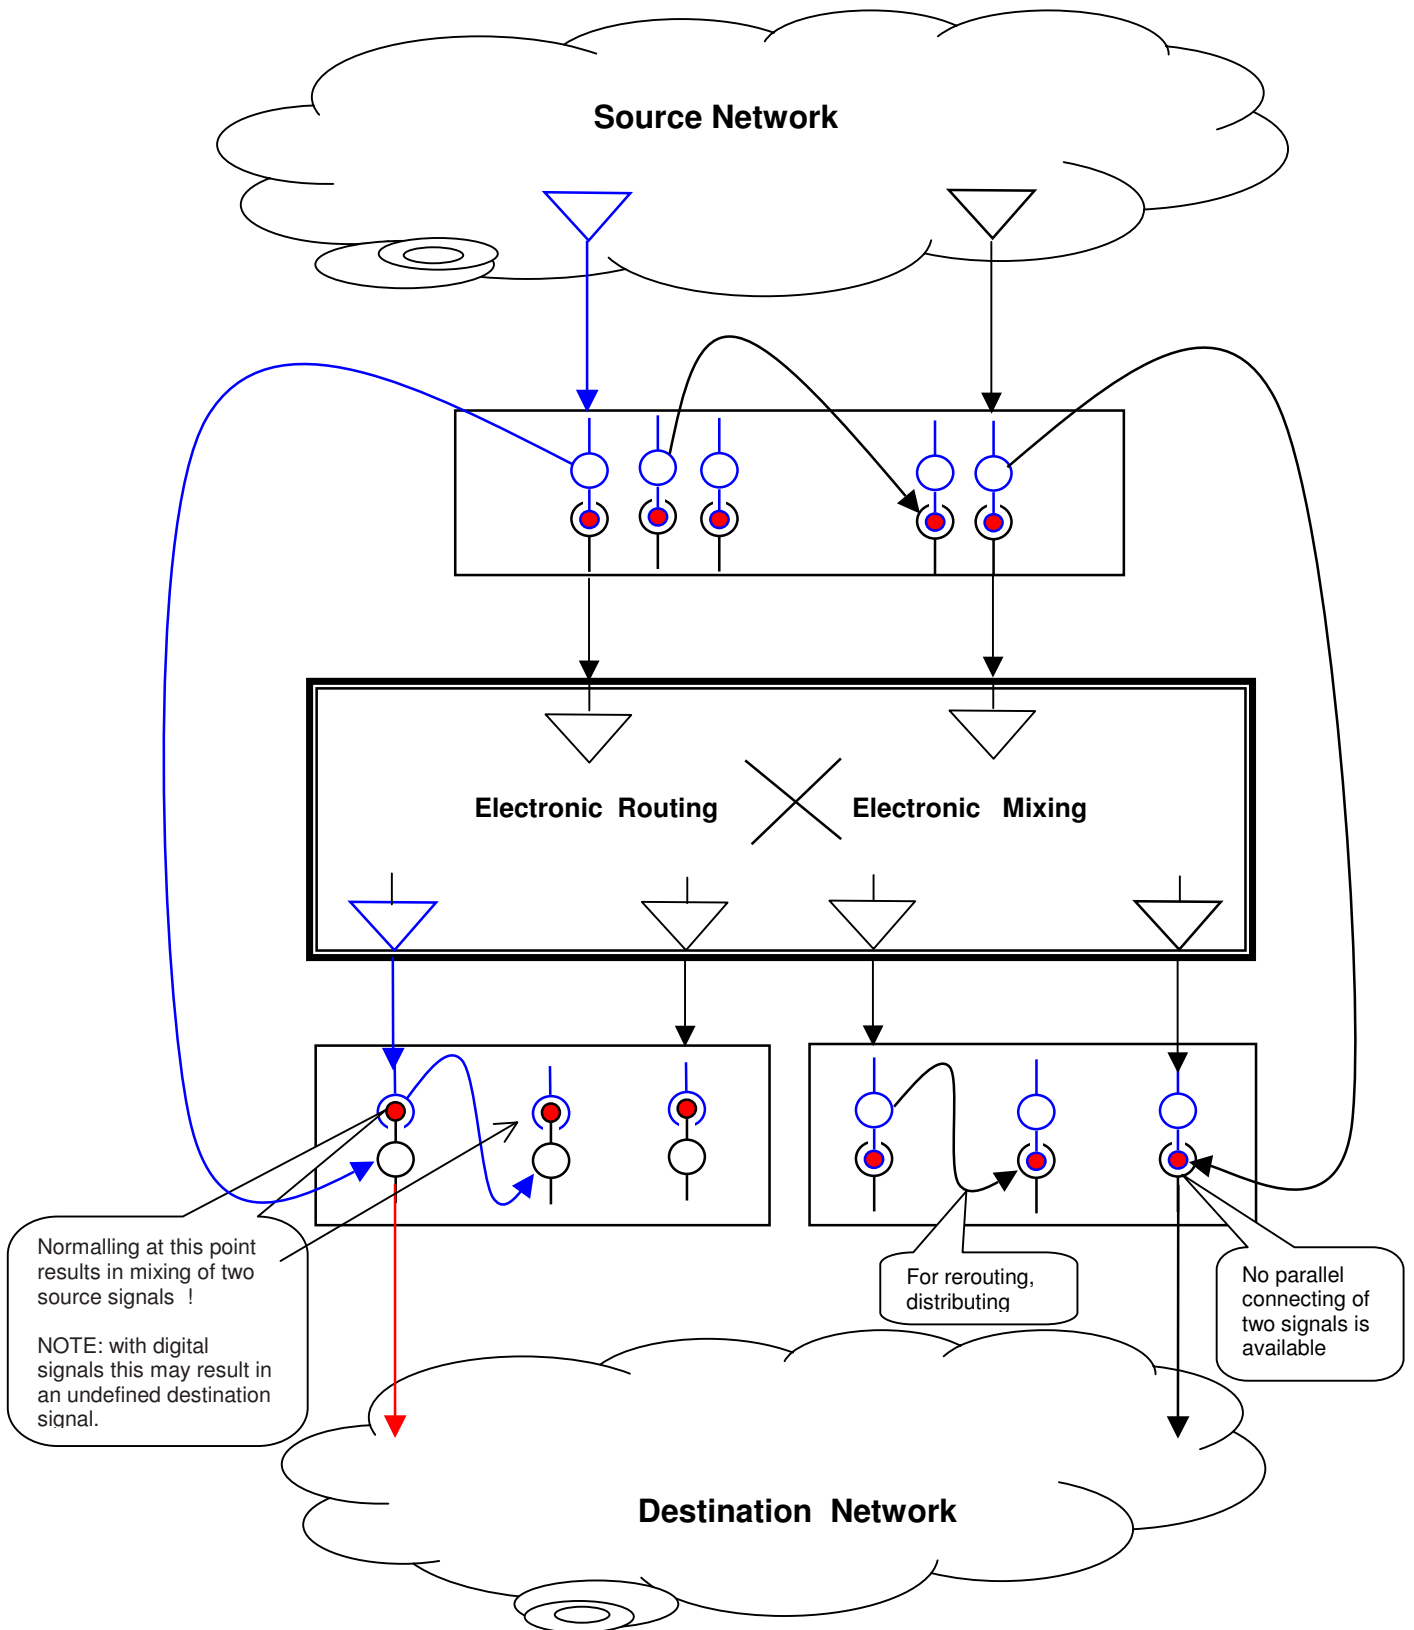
Source Network

Electronic Routing

Electronic Mixing

Normalling at this point results in mixing of two source signals !

NOTE: with digital signals this may result in an undefined destination signal.

For rerouting, distributing

No parallel connecting of two signals is available

Destination Network